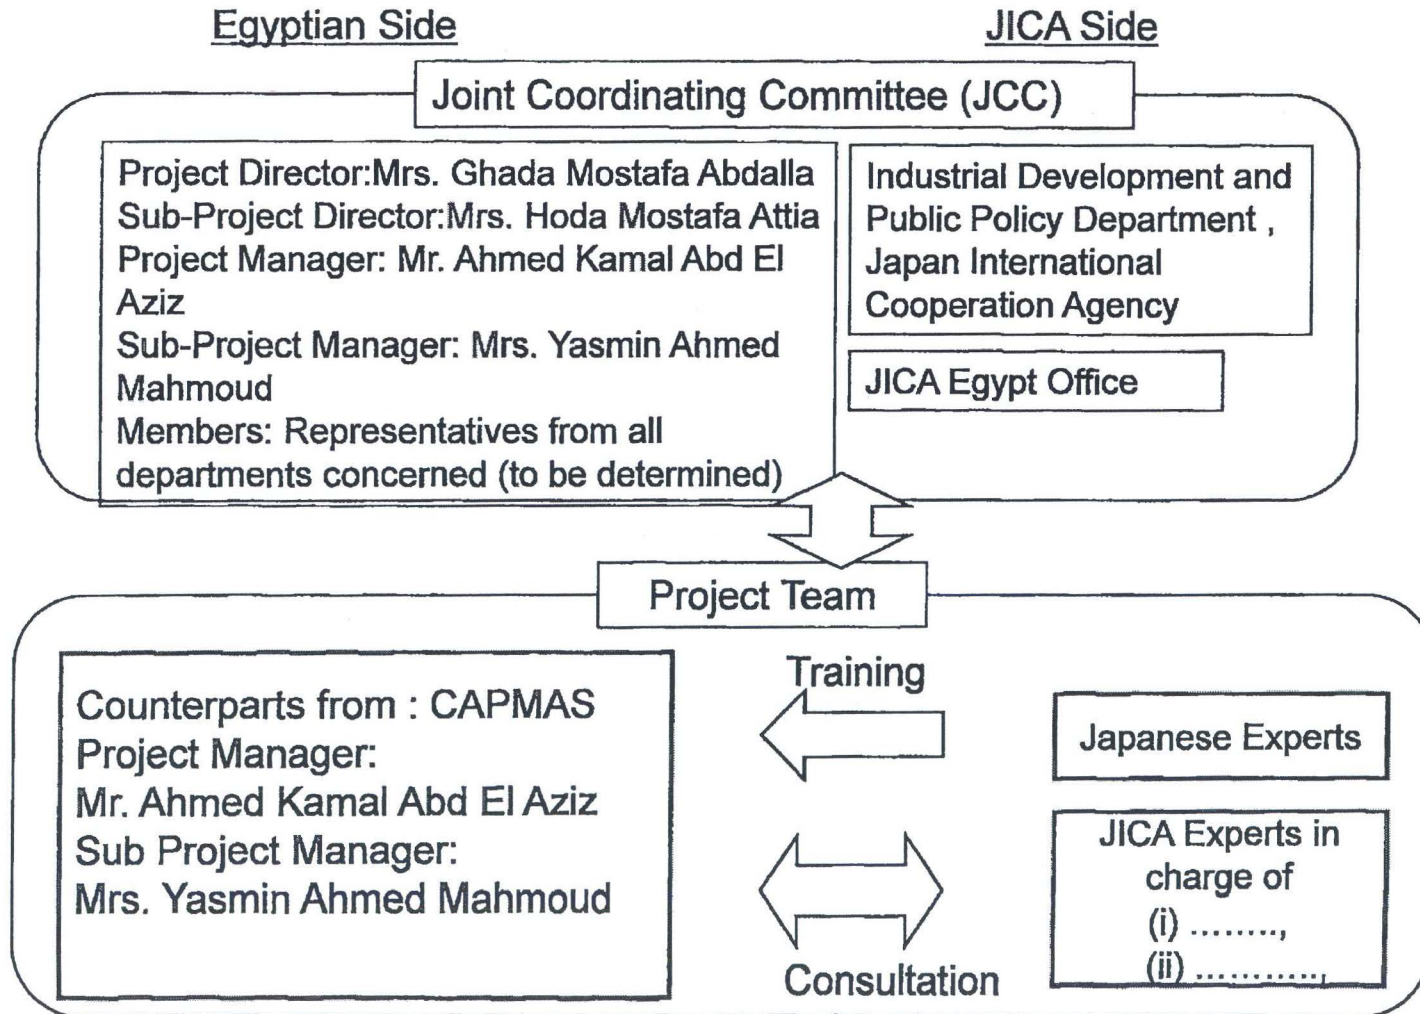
Egyptian Side

JICA Side

Joint Coordinating Committee (JCC)

Project Director:Mrs. Ghada Mostafa Abdalla
Sub-Project Director:Mrs. Hoda Mostafa Attia
Project Manager: Mr. Ahmed Kamal Abd El Aziz
Sub-Project Manager: Mrs. Yasmin Ahmed Mahmoud
Members: Representatives from all departments concerned (to be determined)

Industrial Development and Public Policy Department , Japan International Cooperation Agency

JICA Egypt Office

Project Team

Counterparts from : CAPMAS
Project Manager:
Mr. Ahmed Kamal Abd El Aziz
Sub Project Manager:
Mrs. Yasmin Ahmed Mahmoud

Training

Consultation

Japanese Experts

JICA Experts in charge of
(i) ........,
(ii) ...........,